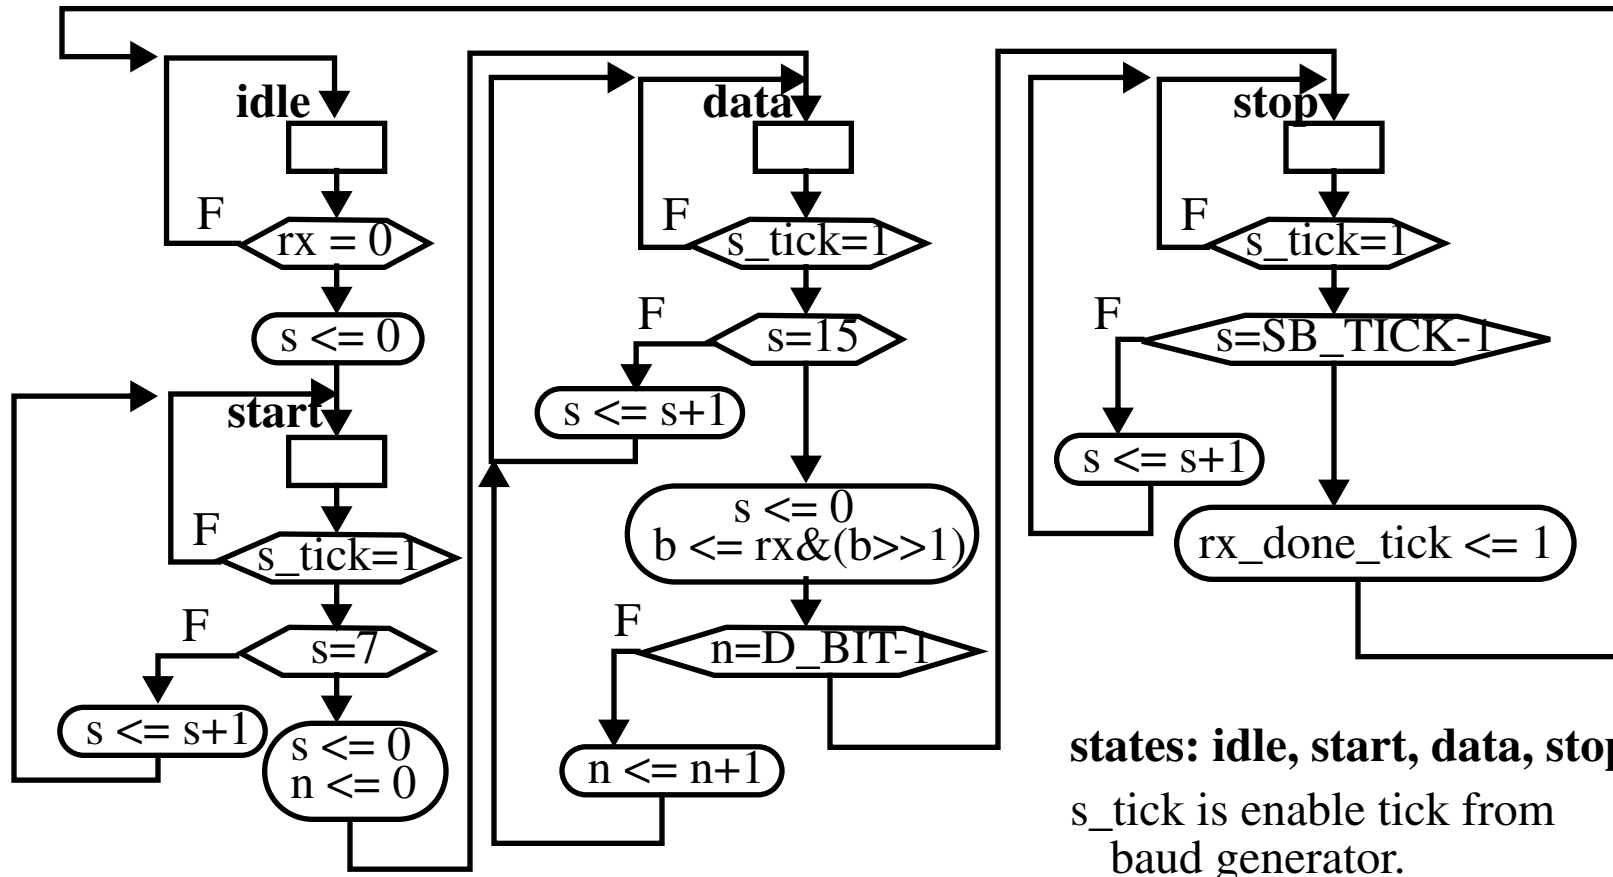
idle

F

rx = 0

s <= 0

start

F

s_tick=1

F

s=7

s <= s+1

s <= 0
n <= 0

data

F

s_tick=1

F

s=15

s <= s+1

s <= 0
b <= rx&(b>>1)

F

n=D_BIT-1

n <= n+1

stop

F

s_tick=1

F

s=SB_TICK-1

s <= s+1

rx_done_tick <= 1

states: idle, start, data, stop

s_tick is enable tick from baud generator.